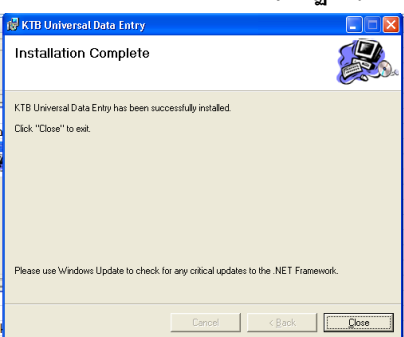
KTB Universal Data Entry

Installation Complete

KTB Universal Data Entry has been successfully installed.

Click "Close" to exit.

Please use Windows Update to check for any critical updates to the .NET Framework.

Cancel

< Back

Close